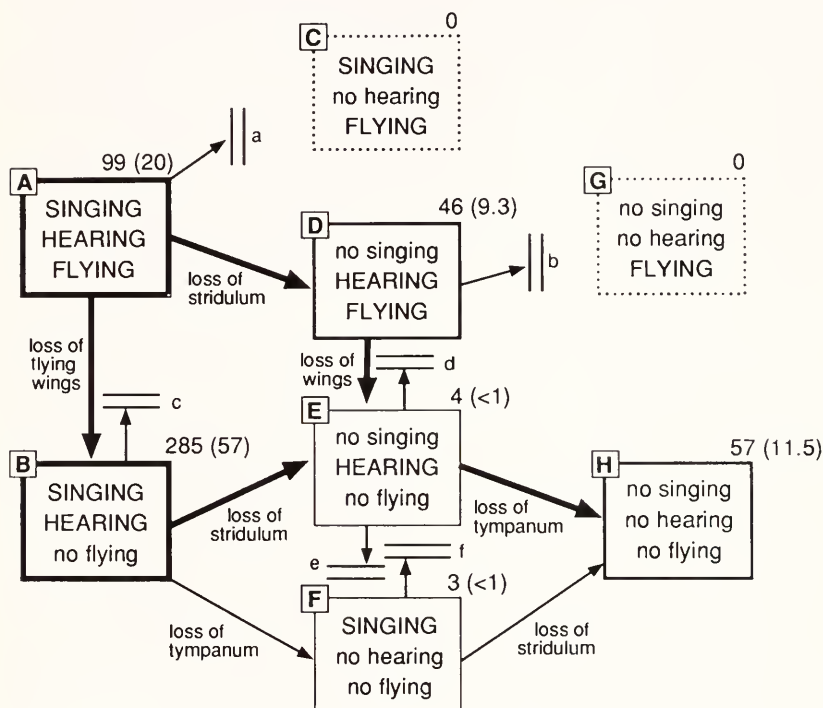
C 0
SINGING
no hearing
FLYING

A 99 (20)
SINGING
HEARING
FLYING

a

G 0
no singing
no hearing
FLYING

D 46 (9.3)
no singing
HEARING
FLYING

b

loss of stridulum

loss of flying wings

c

loss of wings

d

E 4 (<1)
no singing
HEARING
no flying

B 285 (57)
SINGING
HEARING
no flying

loss of stridulum

loss of tympanum

H 57 (11.5)
no singing
no hearing
no flying

e

f

F 3 (<1)
SINGING
no hearing
no flying

loss of tympanum

loss of stridulum